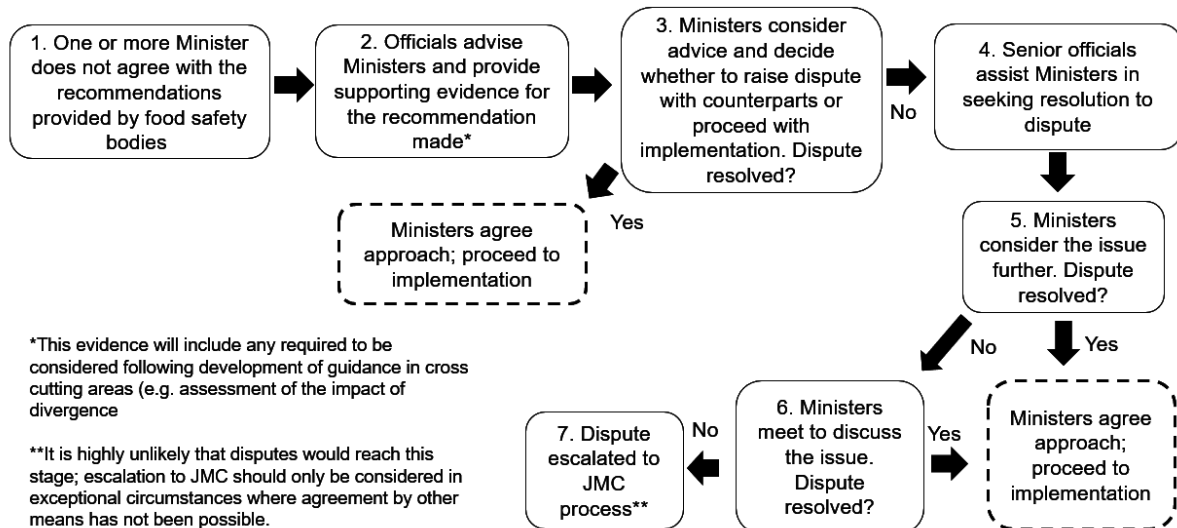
1. One or more Minister does not agree with the recommendations provided by food safety bodies

2. Officials advise Ministers and provide supporting evidence for the recommendation made*

3. Ministers consider advice and decide whether to raise dispute with counterparts or proceed with implementation. Dispute resolved?

No

4. Senior officials assist Ministers in seeking resolution to dispute

Yes

Ministers agree approach; proceed to implementation

5. Ministers consider the issue further. Dispute resolved?

No

Yes

*This evidence will include any required to be considered following development of guidance in cross cutting areas (e.g. assessment of the impact of divergence

**It is highly unlikely that disputes would reach this stage; escalation to JMC should only be considered in exceptional circumstances where agreement by other means has not been possible.

7. Dispute escalated to JMC process**

No

6. Ministers meet to discuss the issue. Dispute resolved?

Yes

Ministers agree approach; proceed to implementation